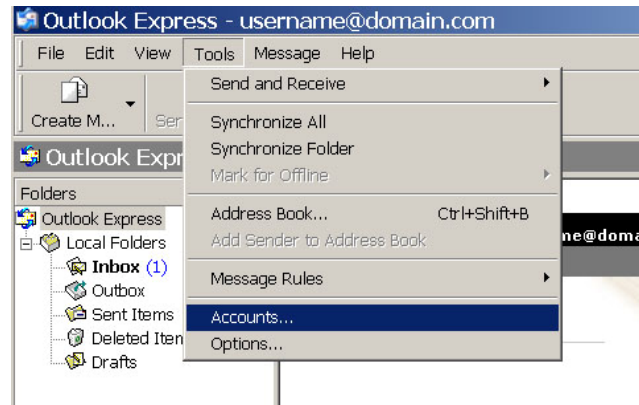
Outlook Express - username@domain.com

File Edit View Tools Message Help

Create M... Ser

Outlook Expr

Folders

Outlook Express
Local Folders
Inbox (1)
Outbox
Sent Items
Deleted Item
Drafts

Send and Receive
Synchronize All
Synchronize Folder
Mark for Offline
Address Book... Ctrl+Shift+B
Add Sender to Address Book
Message Rules
Accounts...
Options...

ne@doma